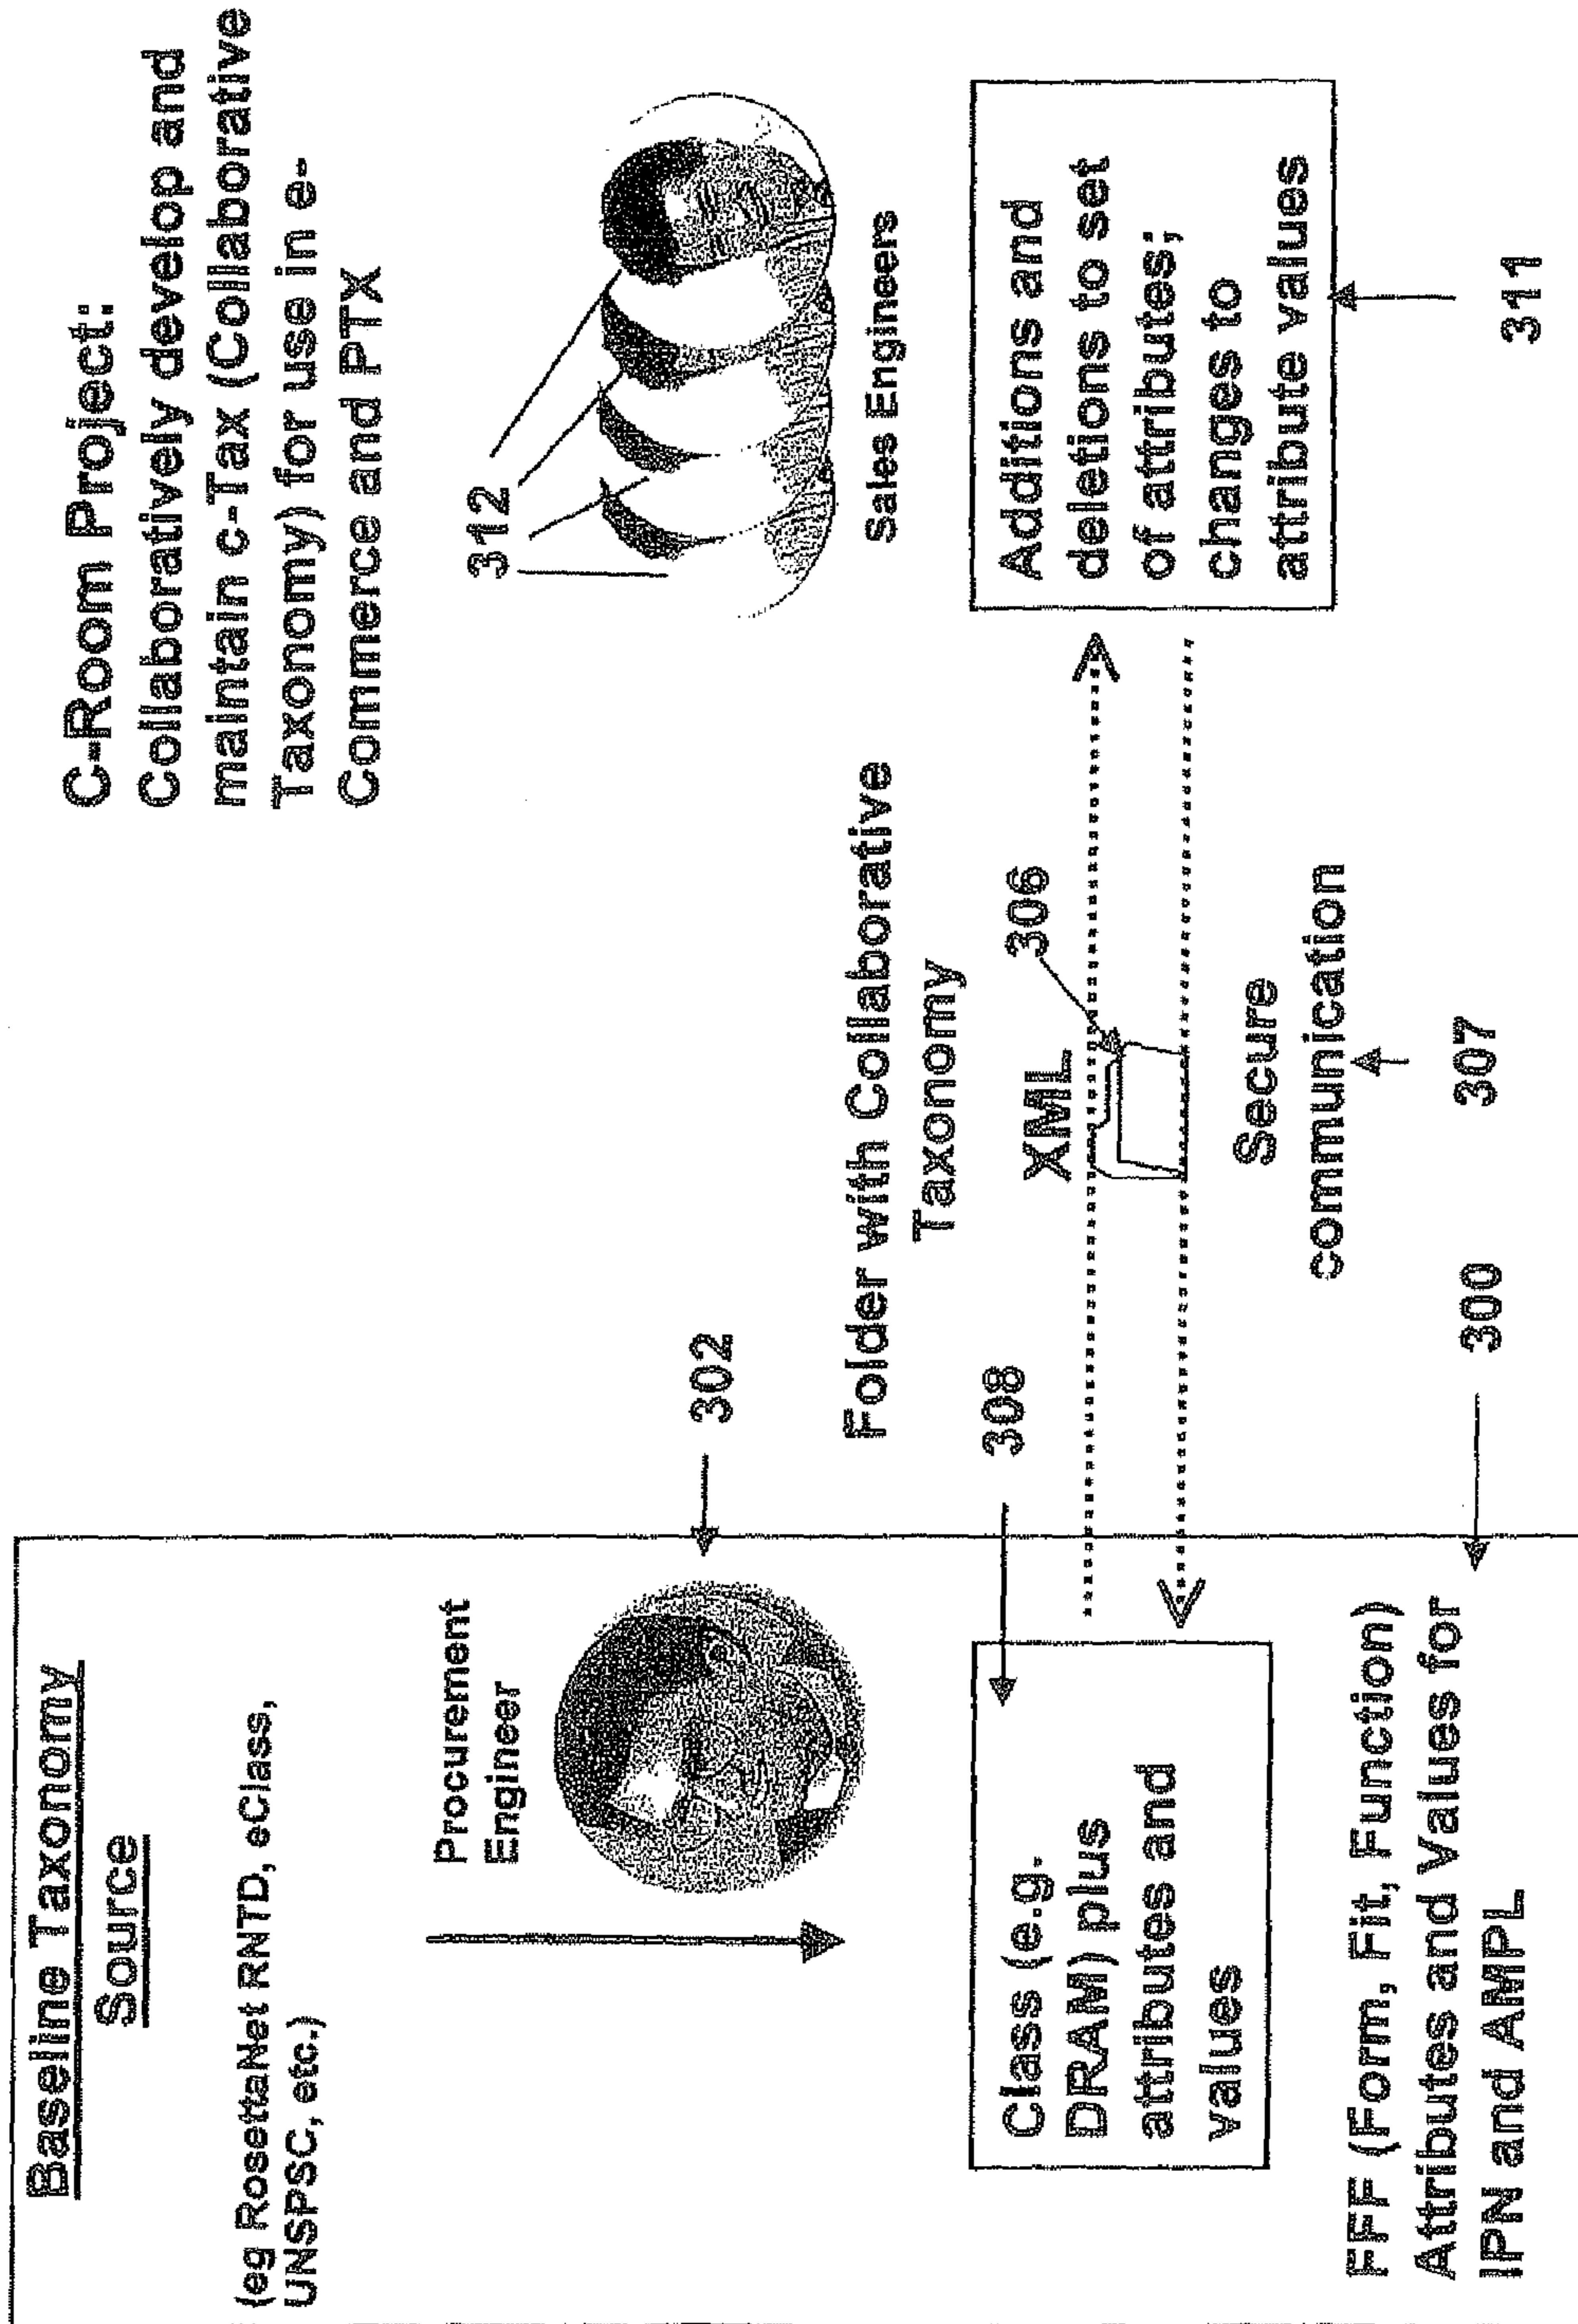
Baseline Taxonomy Source

(eg RosettaNet RNTD, eClass, UNSPSC, etc.)

Procurement Engineer

302

Class (e.g. DRAM) plus attributes and values

308

FFF (Form, Fit, Function) Attributes and Values for IPN and AMPL

300

Folder with Collaborative Taxonomy

XML

306

Secure communication

307

C-Room Project: Collaboratively develop and maintain c-Tax (Collaborative Taxonomy) for use in e-Commerce and PTX

312

Sales Engineers

Additions and deletions to set of attributes; changes to attribute values

311